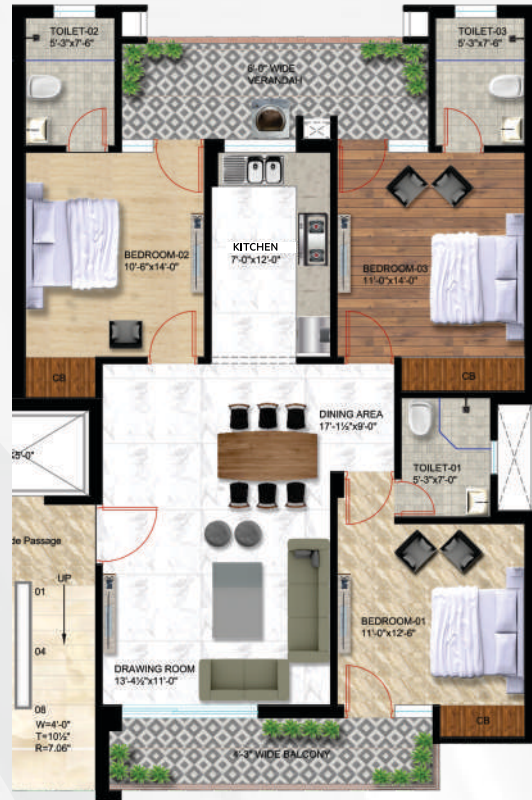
TOILET-02
5'-3"x7'-6"

6'-0" WIDE
VERANDAH

TOILET-03
5'-3"x7'-6"

BEDROOM-02
10'-6"x14'-0"

KITCHEN
7'-0"x12'-0"

BEDROOM-03
11'-0"x14'-0"

CB

CB

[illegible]5'-0"

DINING AREA
17'-1½"x9'-0"

TOILET-01
5'-3"x7'-0"

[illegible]de Passage

UP
01
04
08

W=4'-0"
T=10½"
R=7.06"

DRAWING ROOM
13'-4½"x11'-0"

BEDROOM-01
11'-0"x12'-6"

CB

4'-3" WIDE BALCONY